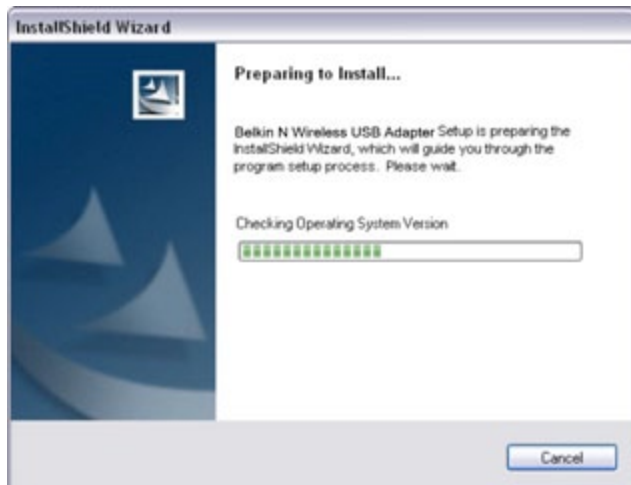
InstallShield Wizard

Preparing to Install...

Belkin N Wireless USB Adapter Setup is preparing the InstallShield Wizard, which will guide you through the program setup process. Please wait.

Checking Operating System Version

Cancel